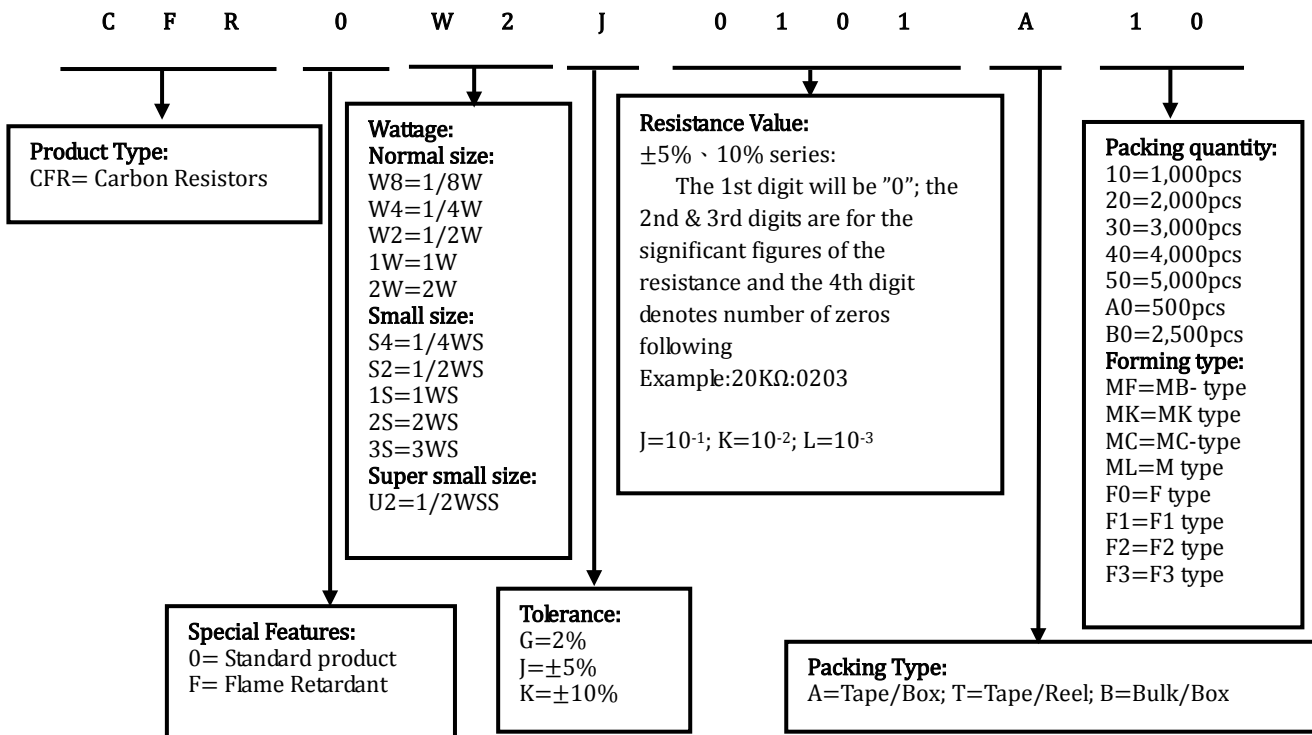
C F R 0 W 2 J 0 1 0 1 A 1 0

Product Type:
CFR= Carbon Resistors

Wattage:
Normal size:
W8=1/8W
W4=1/4W
W2=1/2W
1W=1W
2W=2W
Small size:
S4=1/4WS
S2=1/2WS
1S=1WS
2S=2WS
3S=3WS
Super small size:
U2=1/2WSS

Resistance Value:
±5%、10% series:
The 1st digit will be "0"; the 2nd & 3rd digits are for the significant figures of the resistance and the 4th digit denotes number of zeros following
Example:20KΩ:0203

J=$10^{-1}$; K=$10^{-2}$; L=$10^{-3}$

Packing quantity:
10=1,000pcs
20=2,000pcs
30=3,000pcs
40=4,000pcs
50=5,000pcs
A0=500pcs
B0=2,500pcs
Forming type:
MF=MB- type
MK=MK type
MC=MC-type
ML=M type
F0=F type
F1=F1 type
F2=F2 type
F3=F3 type

Special Features:
0= Standard product
F= Flame Retardant

Tolerance:
G=2%
J=±5%
K=±10%

Packing Type:
A=Tape/Box; T=Tape/Reel; B=Bulk/Box